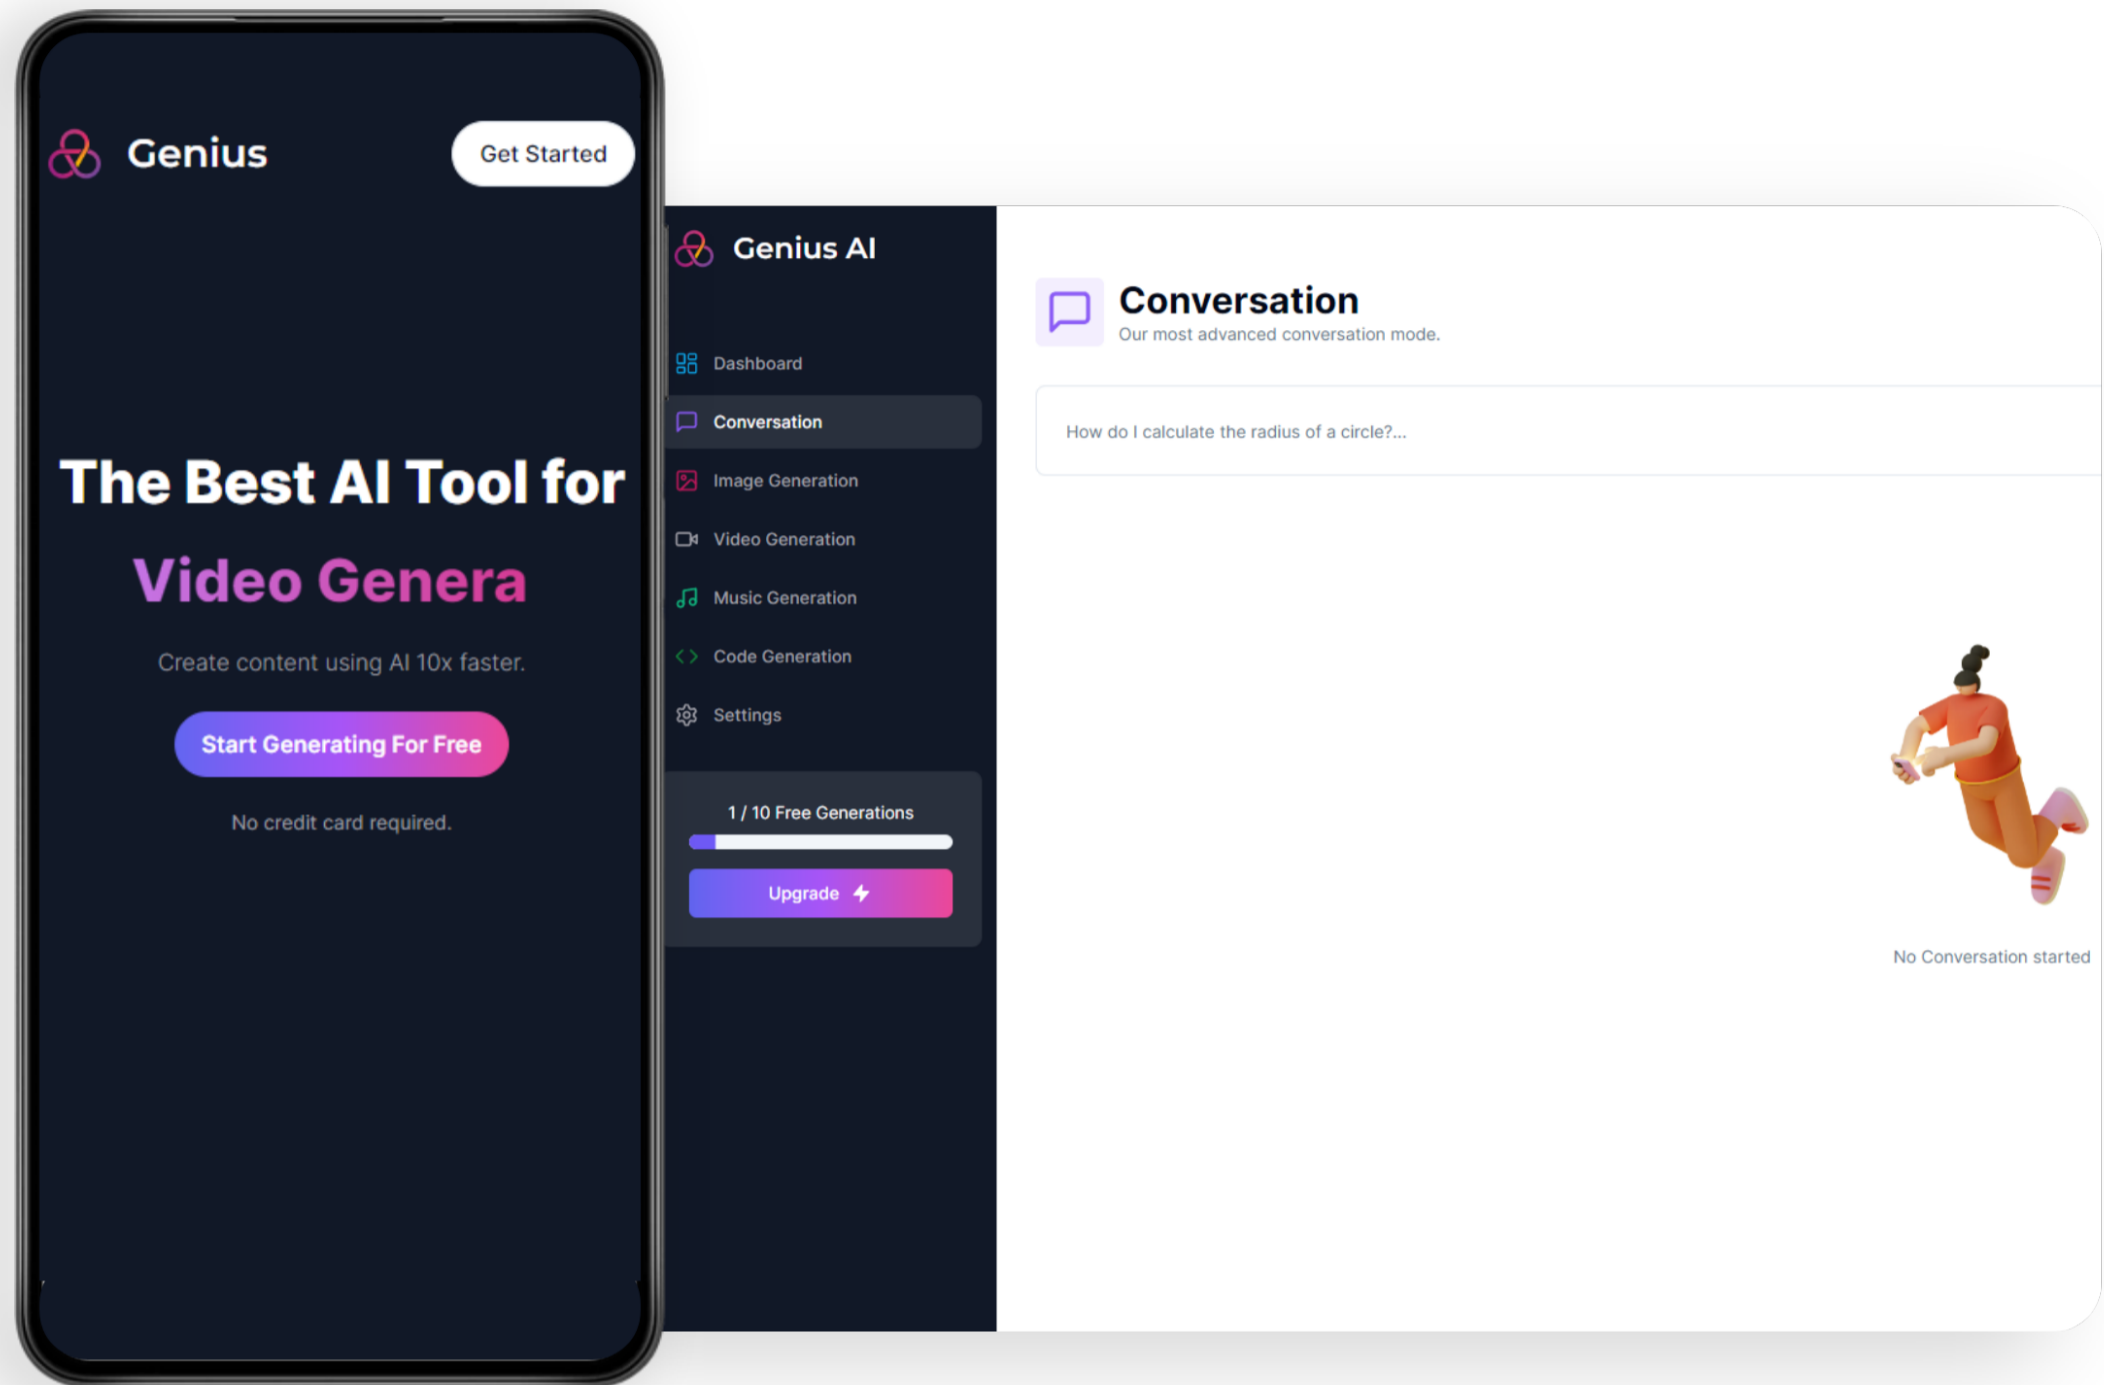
Genius

Get Started

The Best AI Tool for

Video Genera

Create content using AI 10x faster.

Start Generating For Free

No credit card required.

Genius AI

Dashboard

Conversation

Image Generation

Video Generation

Music Generation

Code Generation

Settings

1 / 10 Free Generations

Upgrade

Conversation

Our most advanced conversation mode.

How do I calculate the radius of a circle?...

No Conversation started